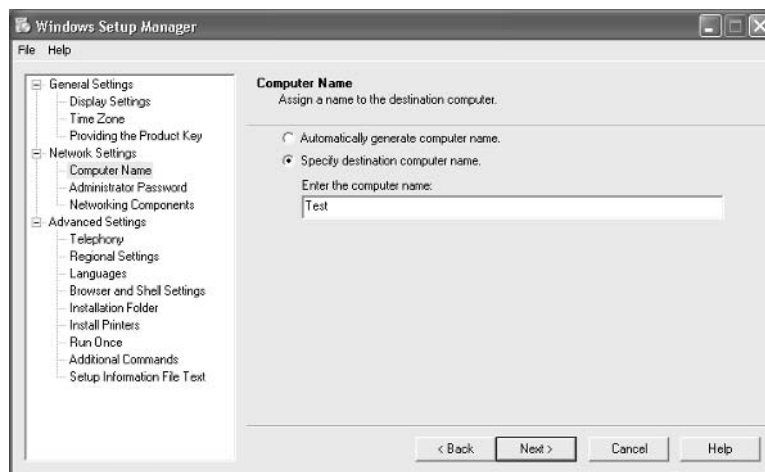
Windows Setup Manager

File Help

General Settings
Display Settings
Time Zone
Providing the Product Key
Network Settings
Computer Name
Administrator Password
Networking Components
Advanced Settings
Telephony
Regional Settings
Languages
Browser and Shell Settings
Installation Folder
Install Printers
Run Once
Additional Commands
Setup Information File Text

Computer Name
Assign a name to the destination computer.

Automatically generate computer name.
Specify destination computer name.

Enter the computer name:
Test

< Back Next > Cancel Help